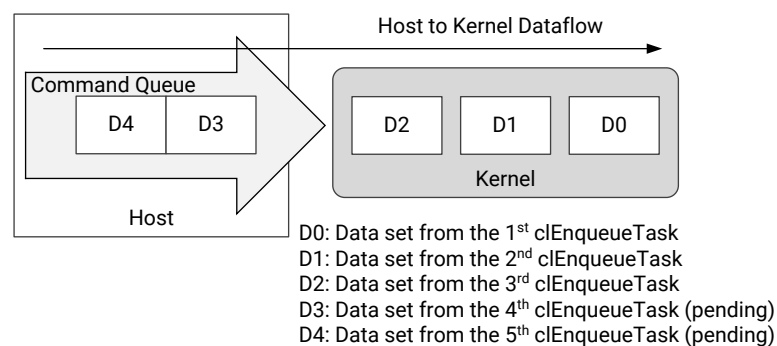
Host to Kernel Dataflow

Command Queue

D4

D3

Host

D2

D1

D0

Kernel

D0: Data set from the 1$^{st}$ clEnqueueTask
D1: Data set from the 2$^{nd}$ clEnqueueTask
D2: Data set from the 3$^{rd}$ clEnqueueTask
D3: Data set from the 4$^{th}$ clEnqueueTask (pending)
D4: Data set from the 5$^{th}$ clEnqueueTask (pending)